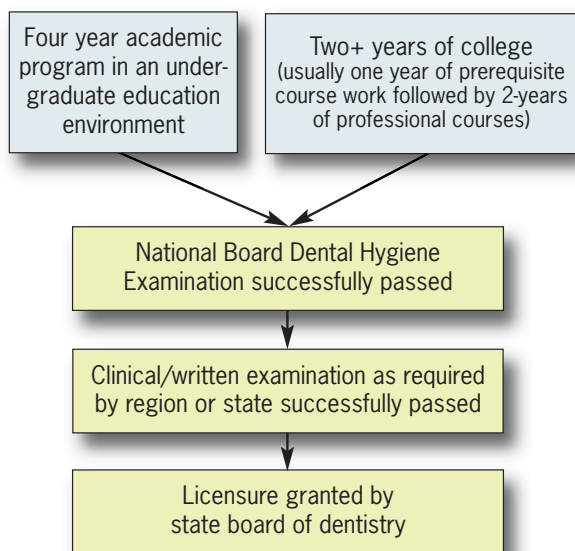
Four year academic program in an undergraduate education environment

Two+ years of college (usually one year of prerequisite course work followed by 2-years of professional courses)

National Board Dental Hygiene Examination successfully passed

Clinical/written examination as required by region or state successfully passed

Licensure granted by state board of dentistry